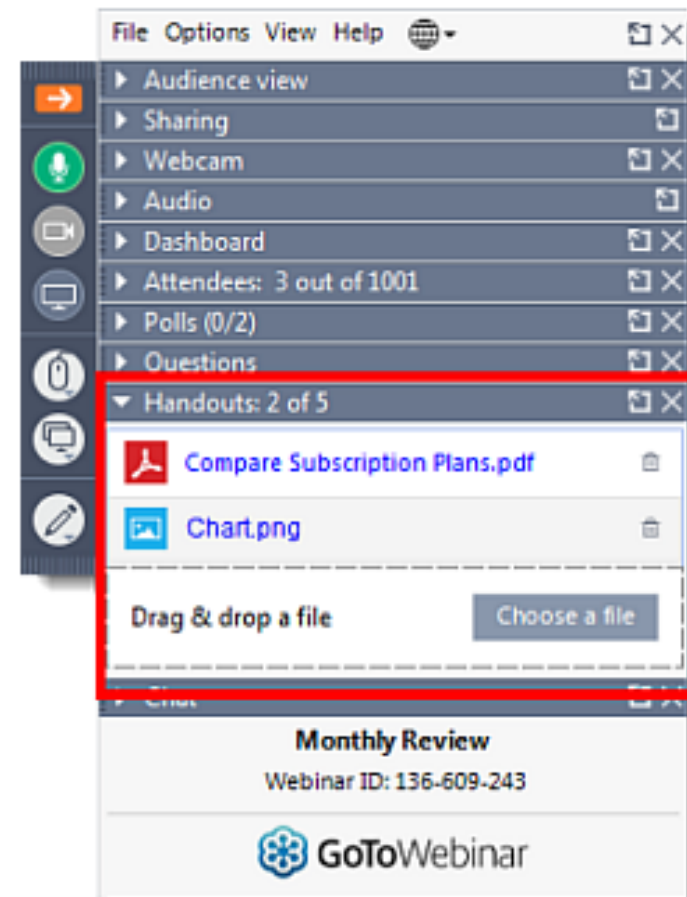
File Options View Help

Audience view

Sharing

Webcam

Audio

Dashboard

Attendees: 3 out of 1001

Polls (0/2)

Questions

Handouts: 2 of 5

Compare Subscription Plans.pdf

Chart.png

Drag & drop a file

Choose a file

Chat

Monthly Review

Webinar ID: 136-609-243

GoToWebinar